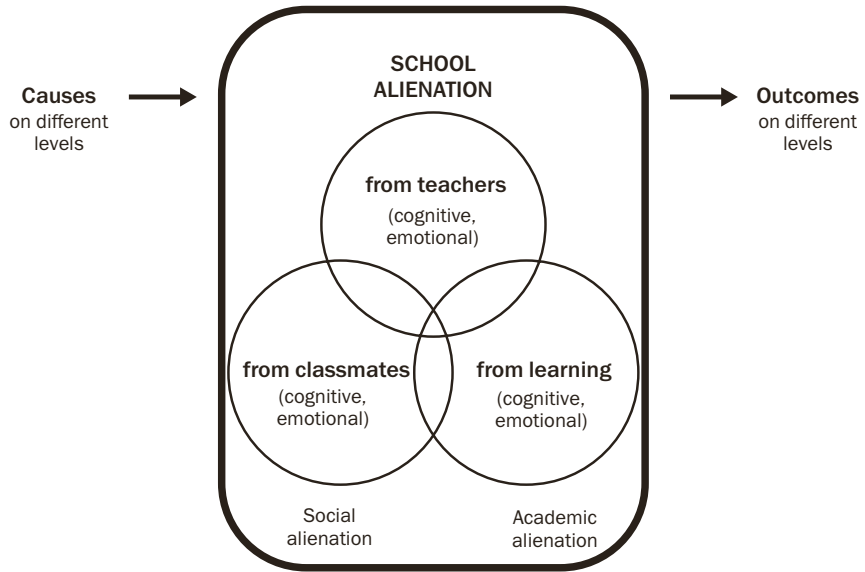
Causes
on different levels

SCHOOL ALIENATION

from teachers
(cognitive, emotional)

from classmates
(cognitive, emotional)

from learning
(cognitive, emotional)

Social alienation

Academic alienation

Outcomes
on different levels